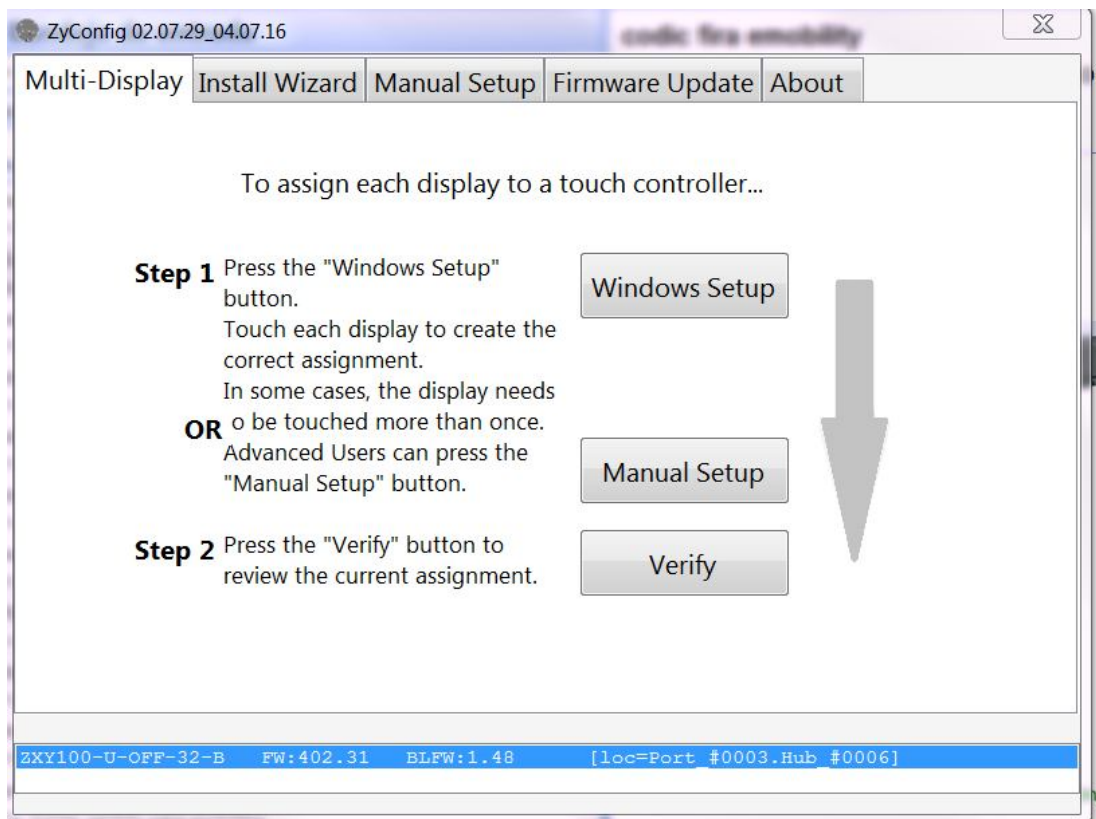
ZyConfig 02.07.29_04.07.16

codic fira emobility

Multi-Display | Install Wizard | Manual Setup | Firmware Update | About

To assign each display to a touch controller...

Step 1 Press the "Windows Setup" button.
Touch each display to create the correct assignment.
In some cases, the display needs o be touched more than once.

Windows Setup

OR Advanced Users can press the "Manual Setup" button.

Manual Setup

Step 2 Press the "Verify" button to review the current assignment.

Verify

ZXY100-U-OFF-32-B FW:402.31 BLFW:1.48 [loc=Port_#0003.Hub_#0006]